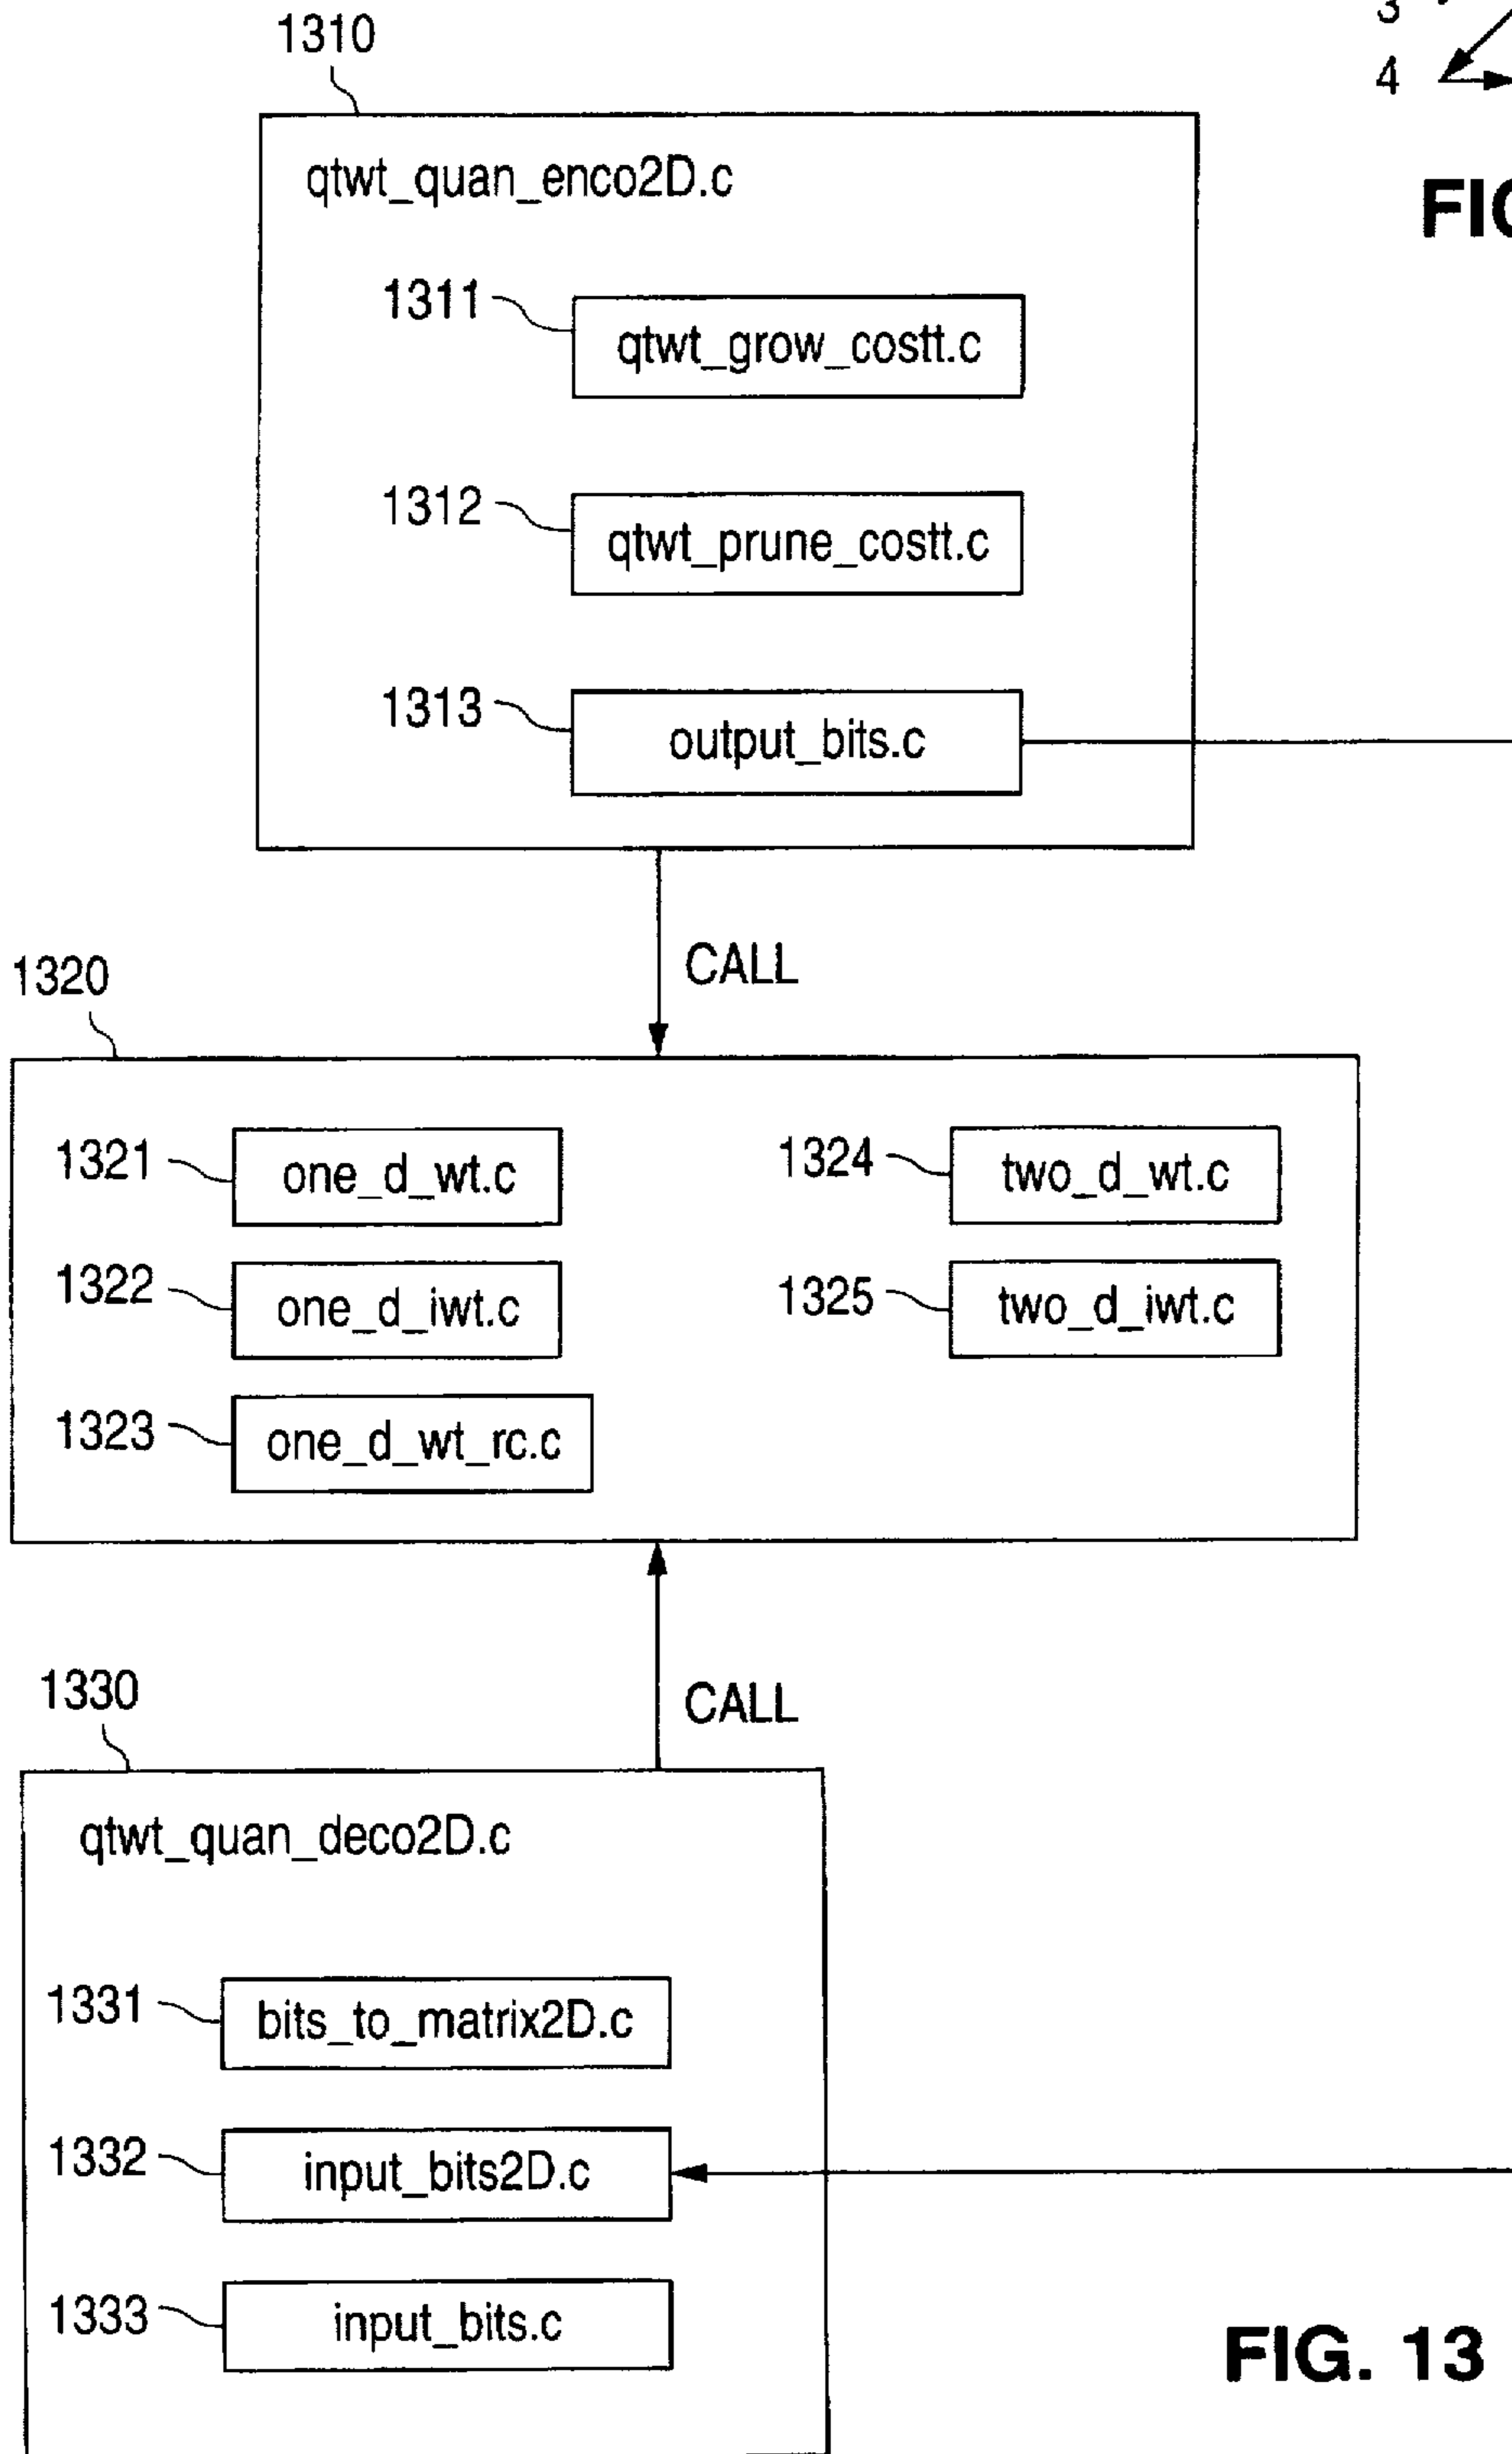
3
4
FIG

1310
qtwt_quan_enco2D.c
1311 qtwt_grow_costt.c
1312 qtwt_prune_costt.c
1313 output_bits.c

CALL

1320
1321 one_d_wt.c
1322 one_d_iwt.c
1323 one_d_wt_rc.c
1324 two_d_wt.c
1325 two_d_iwt.c

CALL

1330
qtwt_quan_deco2D.c
1331 bits_to_matrix2D.c
1332 input_bits2D.c
1333 input_bits.c

FIG. 13